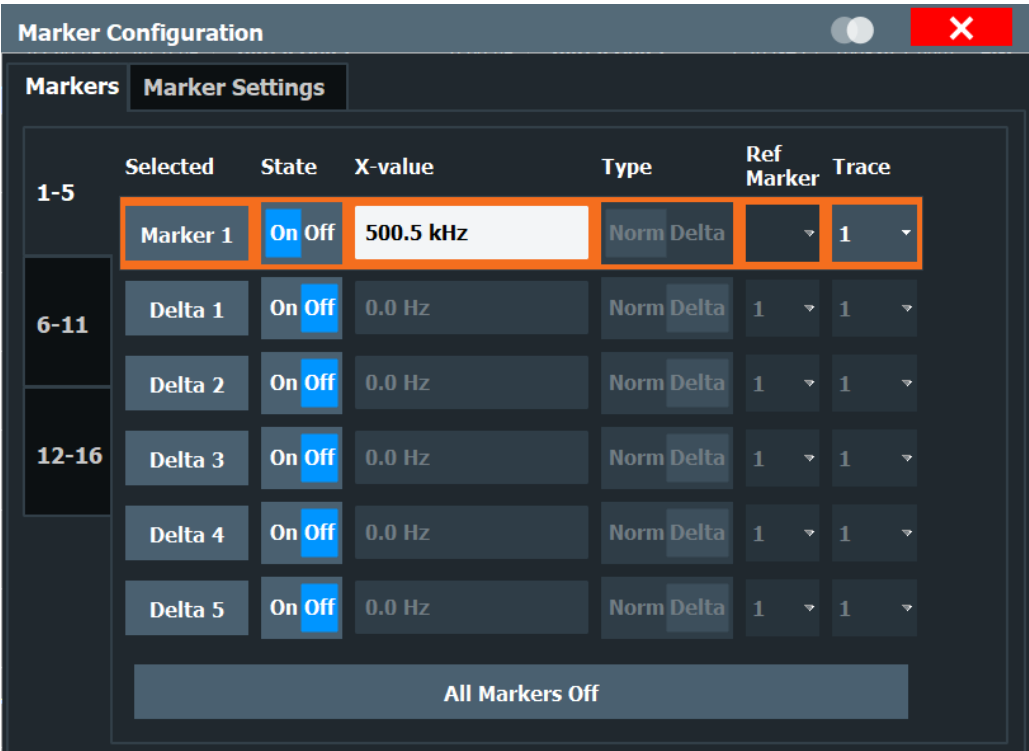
Marker Configuration

Markers | Marker Settings

1-5
6-11
12-16

| Selected | State | X-value | Type | Ref Marker | Trace |
|---|---|---|---|---|---|
| Marker 1 | On Off | 500.5 kHz | Norm Delta | | 1 |
| Delta 1 | On Off | 0.0 Hz | Norm Delta | 1 | 1 |
| Delta 2 | On Off | 0.0 Hz | Norm Delta | 1 | 1 |
| Delta 3 | On Off | 0.0 Hz | Norm Delta | 1 | 1 |
| Delta 4 | On Off | 0.0 Hz | Norm Delta | 1 | 1 |
| Delta 5 | On Off | 0.0 Hz | Norm Delta | 1 | 1 |

All Markers Off